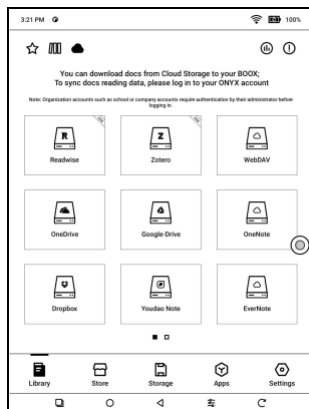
3:21 PM
100%

You can download docs from Cloud Storage to your BOOX;
To sync docs reading data, please log in to your ONYX account

Note: Organization accounts such as school or company accounts require authentication by their administrator before logging in.

R
Readwise

Z
Zotero

WebDAV

OneDrive

Google-Drive

OneNote

Dropbox

Youdao Note

EverNote

Library
Store
Storage
Apps
Settings